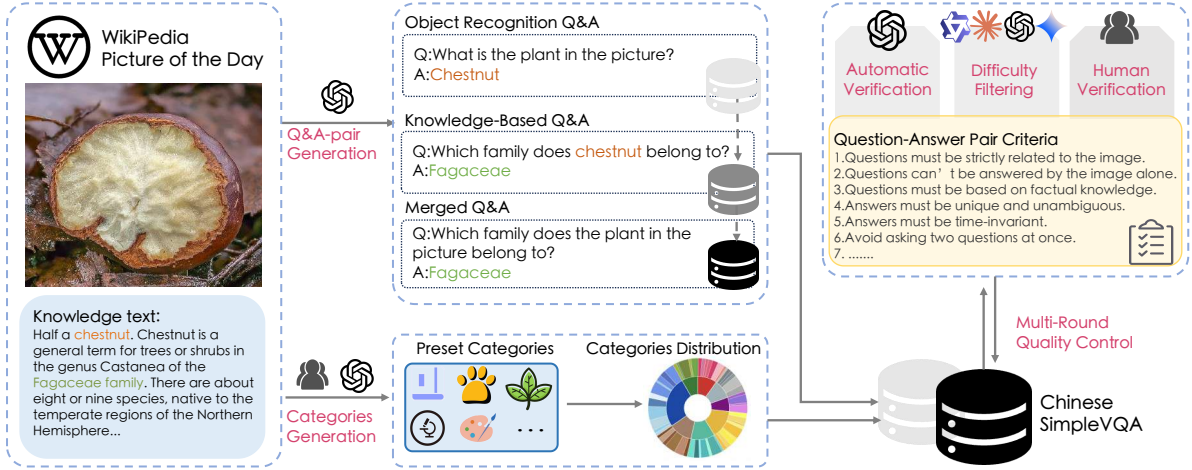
WikiPedia
Picture of the Day

Knowledge text:
Half a chestnut. Chestnut is a general term for trees or shrubs in the genus Castanea of the Fagaceae family. There are about eight or nine species, native to the temperate regions of the Northern Hemisphere...

Q&A-pair Generation

Categories Generation

Object Recognition Q&A
Q:What is the plant in the picture?
A:Chestnut

Knowledge-Based Q&A
Q:Which family does chestnut belong to?
A:Fagaceae

Merged Q&A
Q:Which family does the plant in the picture belong to?
A:Fagaceae

Preset Categories

Categories Distribution

Automatic Verification

Difficulty Filtering

Human Verification

Question-Answer Pair Criteria
1.Questions must be strictly related to the image.
2.Questions can't be answered by the image alone.
3.Questions must be based on factual knowledge.
4.Answers must be unique and unambiguous.
5.Answers must be time-invariant.
6.Avoid asking two questions at once.
7. .......

Multi-Round Quality Control

Chinese SimpleVQA